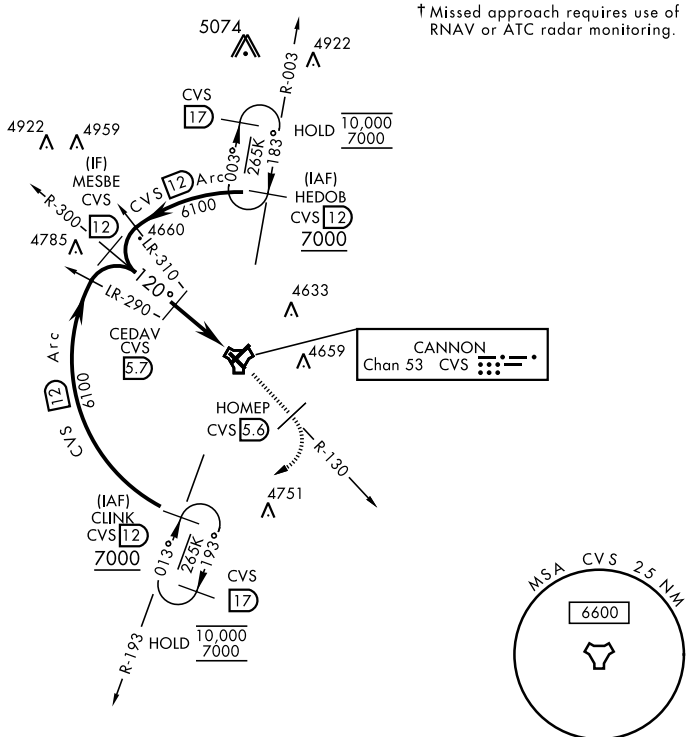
† Missed approach requires use of RNAV or ATC radar monitoring.

5074

4922

R-003

CVS 17

HOLD $\overline{10,000}$ $\underline{7000}$

003°

265K

183°

4922

4959

(IF) MESBE CVS

CVS 12 Arc

(IAF) HEDOB CVS 12 $\underline{7000}$

6100

R-300

12

4660

4785

LR-310

120°

LR-290

4633

CEDAV CVS 5.7

CANNON Chan 53 CVS

4659

Arc

12

6100

CVS

HOMEP CVS 5.6

R-130

4751

(IAF) CLINK CVS 12 $\underline{7000}$

013°

265K

193°

CVS 17

R-193

HOLD $\overline{10,000}$ $\underline{7000}$

MSA CVS 25 NM

6600